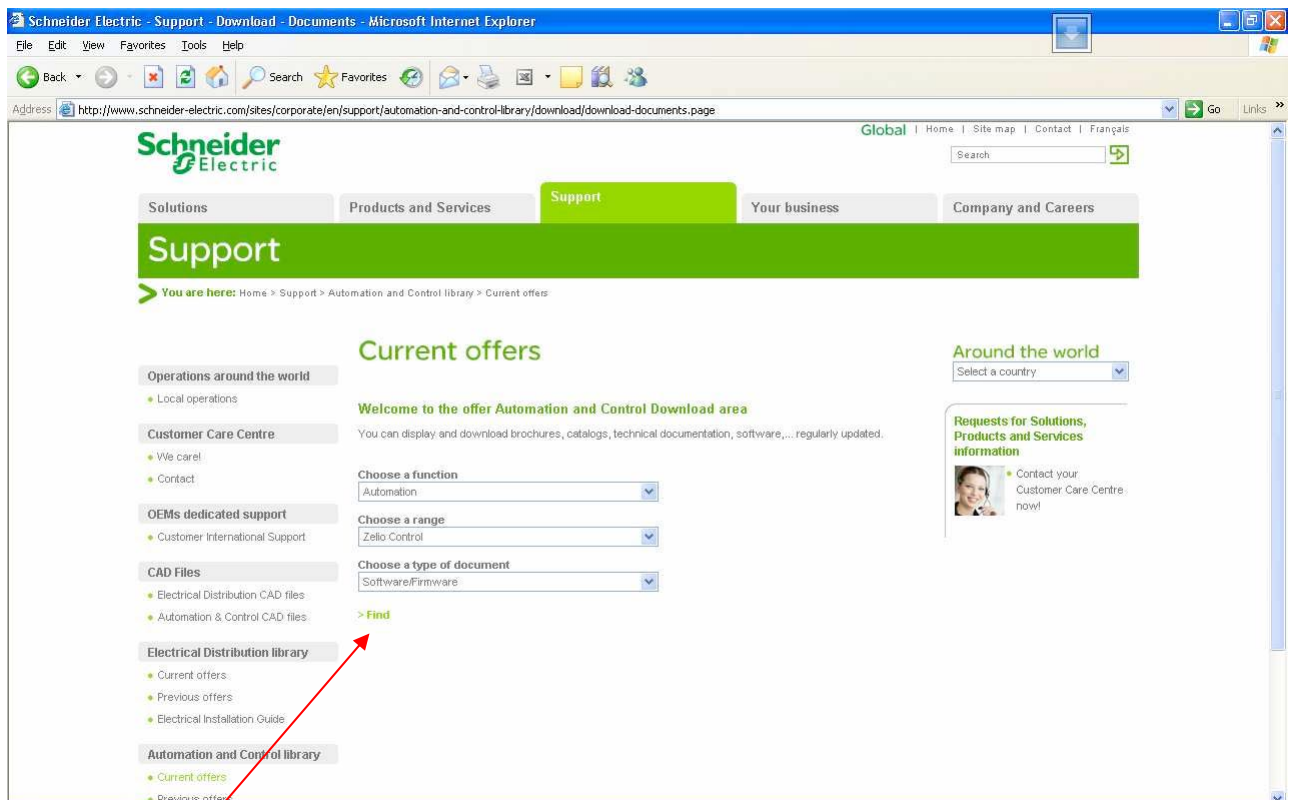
Schneider Electric - Support - Download - Documents - Microsoft Internet Explorer

File Edit View Favorites Tools Help

Back Search Favorites

Address http://www.schneider-electric.com/sites/corporate/en/support/automation-and-control-library/download/download-documents.page Go Links

Schneider Electric

Global | Home | Site map | Contact | Français

Search

Solutions | Products and Services | Support | Your business | Company and Careers

Support

You are here: Home > Support > Automation and Control library > Current offers

Operations around the world
• Local operations

Customer Care Centre
• We care!
• Contact

OEMs dedicated support
• Customer International Support

CAD Files
• Electrical Distribution CAD files
• Automation & Control CAD files

Electrical Distribution library
• Current offers
• Previous offers
• Electrical Installation Guide

Automation and Control library
• Current offers
• Previous offers

Current offers

Welcome to the offer Automation and Control Download area

You can display and download brochures, catalogs, technical documentation, software,... regularly updated.

Choose a function
Automation

Choose a range
Zelio Control

Choose a type of document
Software/Firmware

> Find

Around the world
Select a country

Requests for Solutions, Products and Services information

• Contact your Customer Care Centre now!